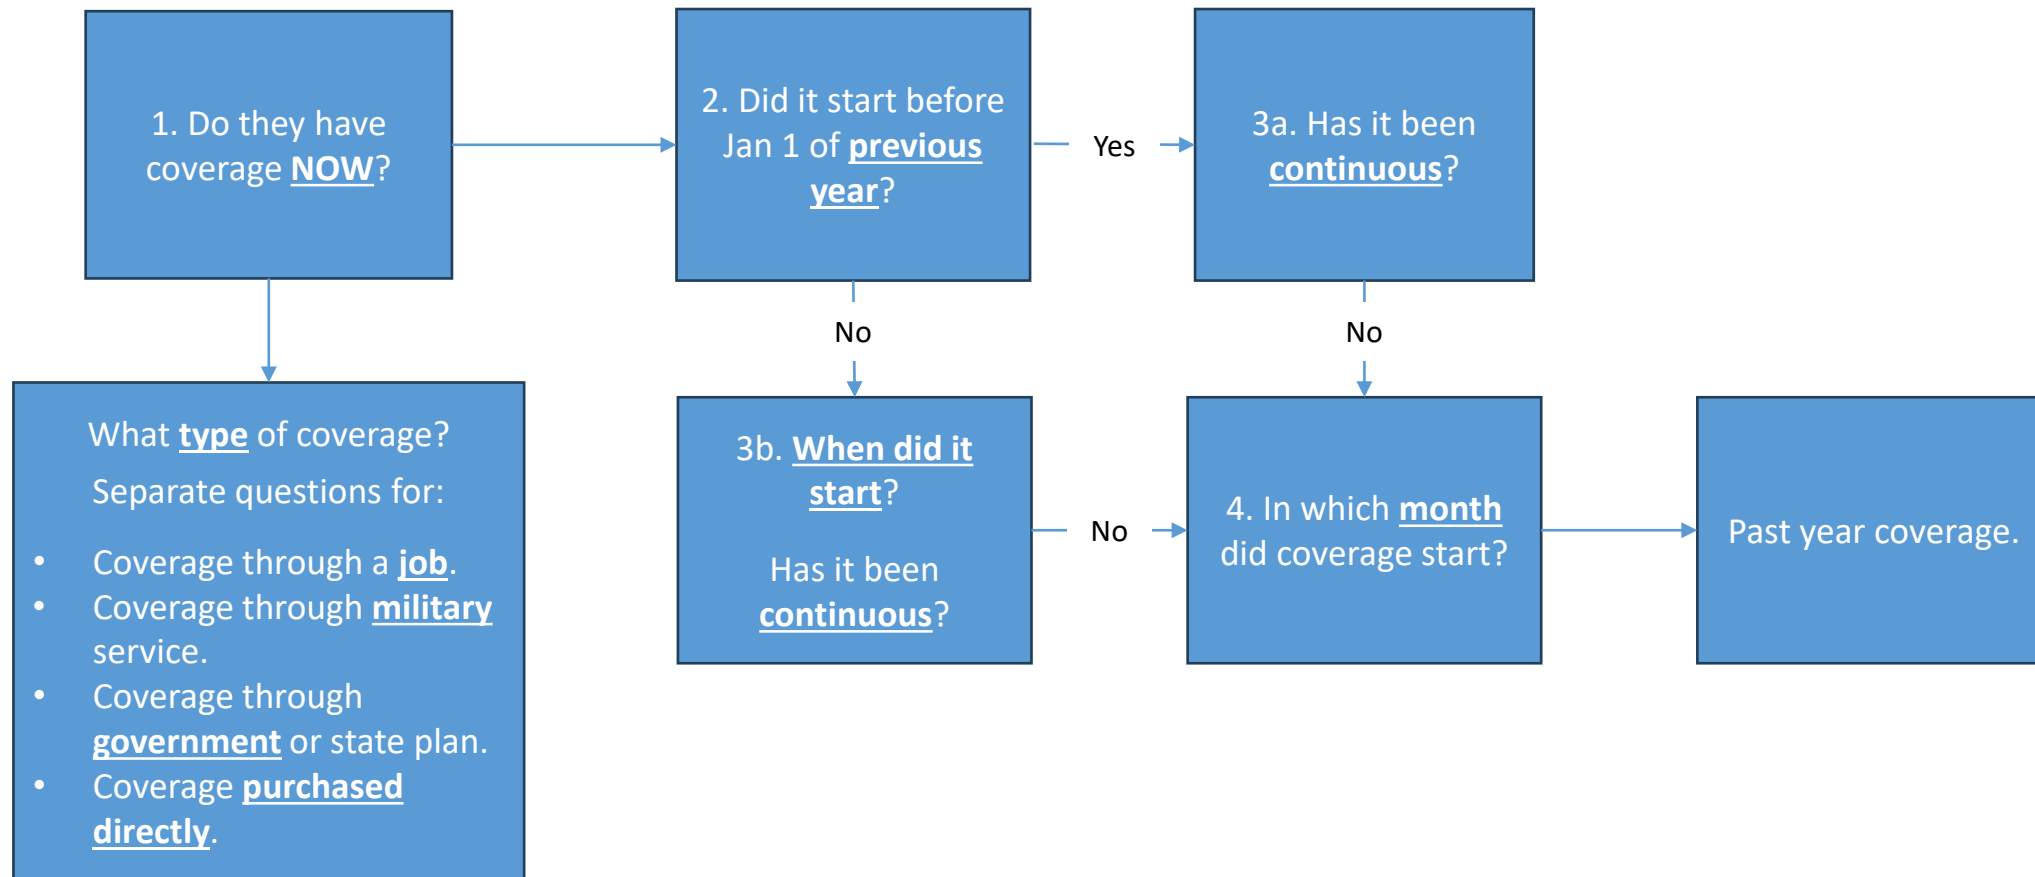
1. Do they have coverage NOW?

2. Did it start before Jan 1 of previous year?

Yes

3a. Has it been continuous?

No

No

What type of coverage?

Separate questions for:

- Coverage through a job.
- Coverage through military service.
- Coverage through government or state plan.
- Coverage purchased directly.

3b. When did it start?

Has it been continuous?

No

4. In which month did coverage start?

Past year coverage.